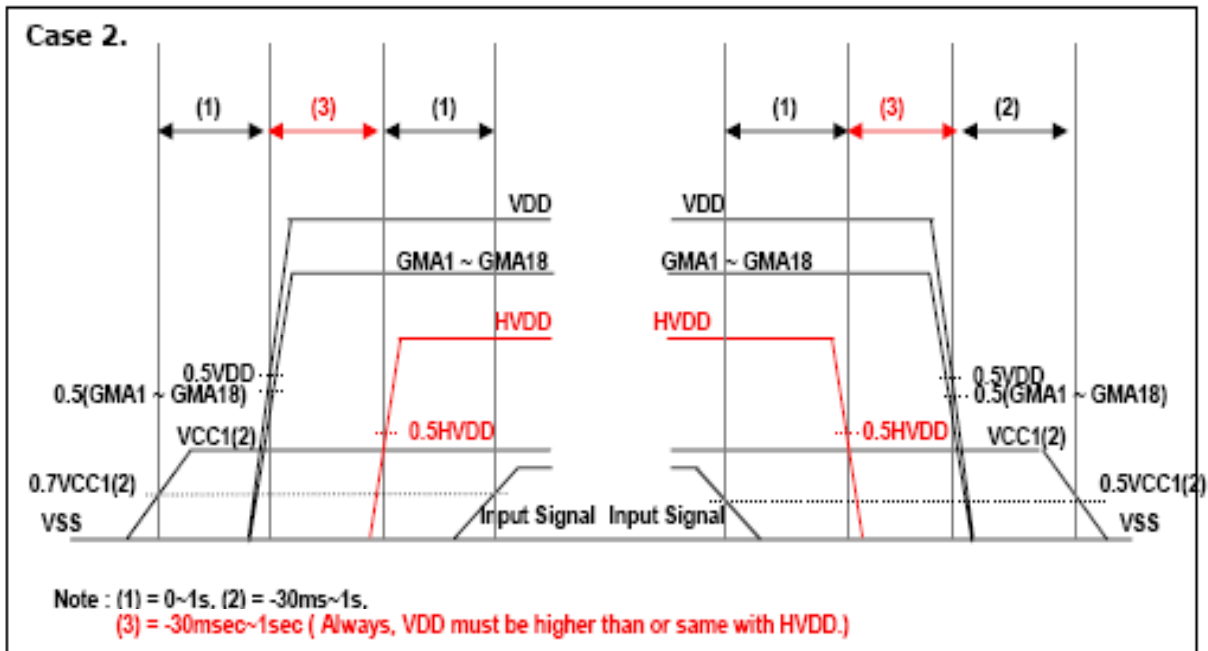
Case 2.

(1)
(3)
(1)
(1)
(3)
(2)

VDD
GMA1 ~ GMA18
HVDD
0.5VDD
0.5(GMA1 ~ GMA18)
0.5HVDD
VCC1(2)
0.7VCC1(2)
VSS
Input Signal

VDD
GMA1 ~ GMA18
HVDD
0.5VDD
0.5(GMA1 ~ GMA18)
0.5HVDD
VCC1(2)
0.5VCC1(2)
Input Signal
VSS

Note : (1) = 0~1s, (2) = -30ms~1s,
(3) = -30msec~1sec ( Always, VDD must be higher than or same with HVDD.)